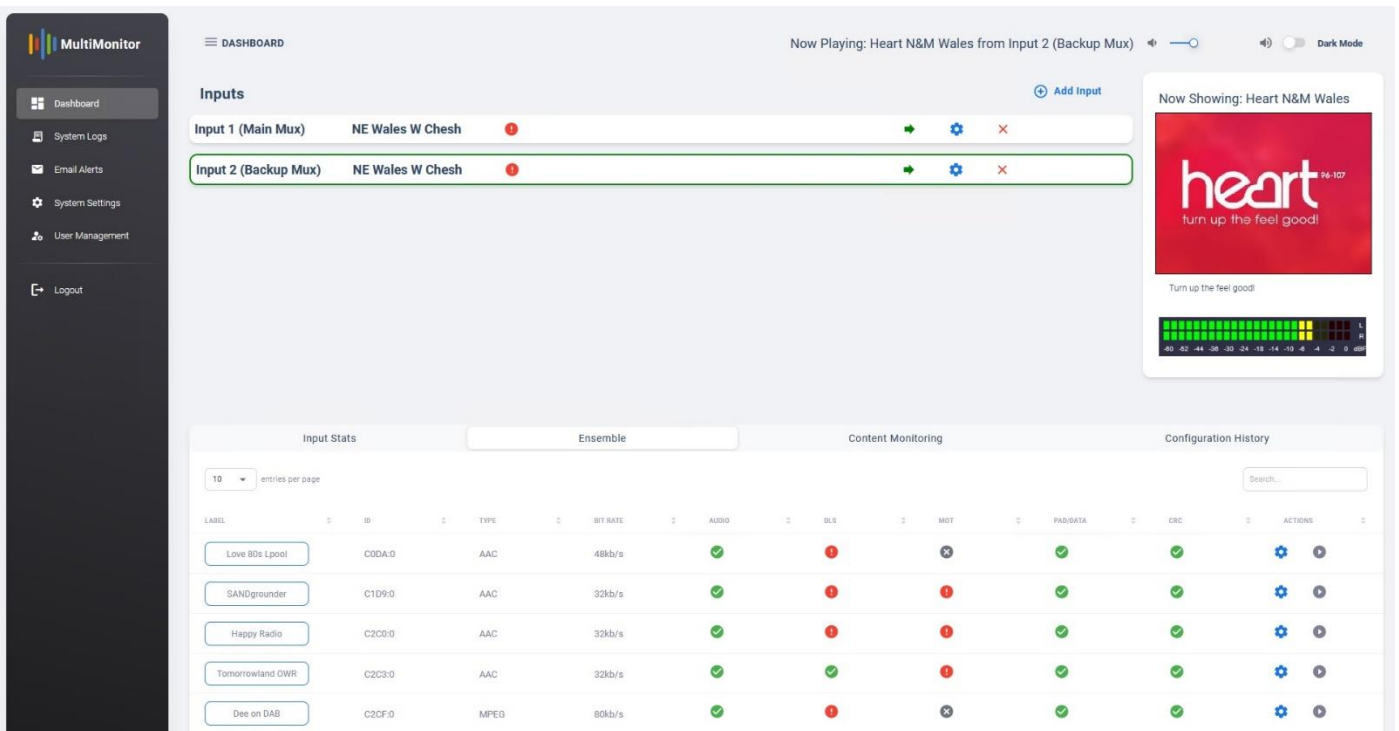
MultiMonitor

Dashboard
System Logs
Email Alerts
System Settings
User Management
Logout

DASHBOARD

Now Playing: Heart N&M Wales from Input 2 (Backup Mux)

Dark Mode

Inputs

Add Input

| Input 1 (Main Mux) | NE Wales W Chesh |
|---|---|
| Input 2 (Backup Mux) | NE Wales W Chesh |

Now Showing: Heart N&M Wales

heart 96-107
turn up the feel good!

Turn up the feel good!

-60 -52 -44 -36 -30 -24 -18 -14 -10 -6 -4 -2 0 dBFS

L
R

Input Stats
Ensemble
Content Monitoring
Configuration History

10 entries per page

Search...

| LABEL | ID | TYPE | BIT RATE | AUDIO | DLS | MOT | PAD/DATA | CRC | ACTIONS |
|---|---|---|---|---|---|---|---|---|---|
| Love 80s Lpool | C0DA:0 | AAC | 48kb/s | | | | | | |
| SANDgrounder | C1D9:0 | AAC | 32kb/s | | | | | | |
| Happy Radio | C2C0:0 | AAC | 32kb/s | | | | | | |
| Tomorrowland OWR | C2C3:0 | AAC | 32kb/s | | | | | | |
| Dee on DAB | C2CF:0 | MPEG | 80kb/s | | | | | | |